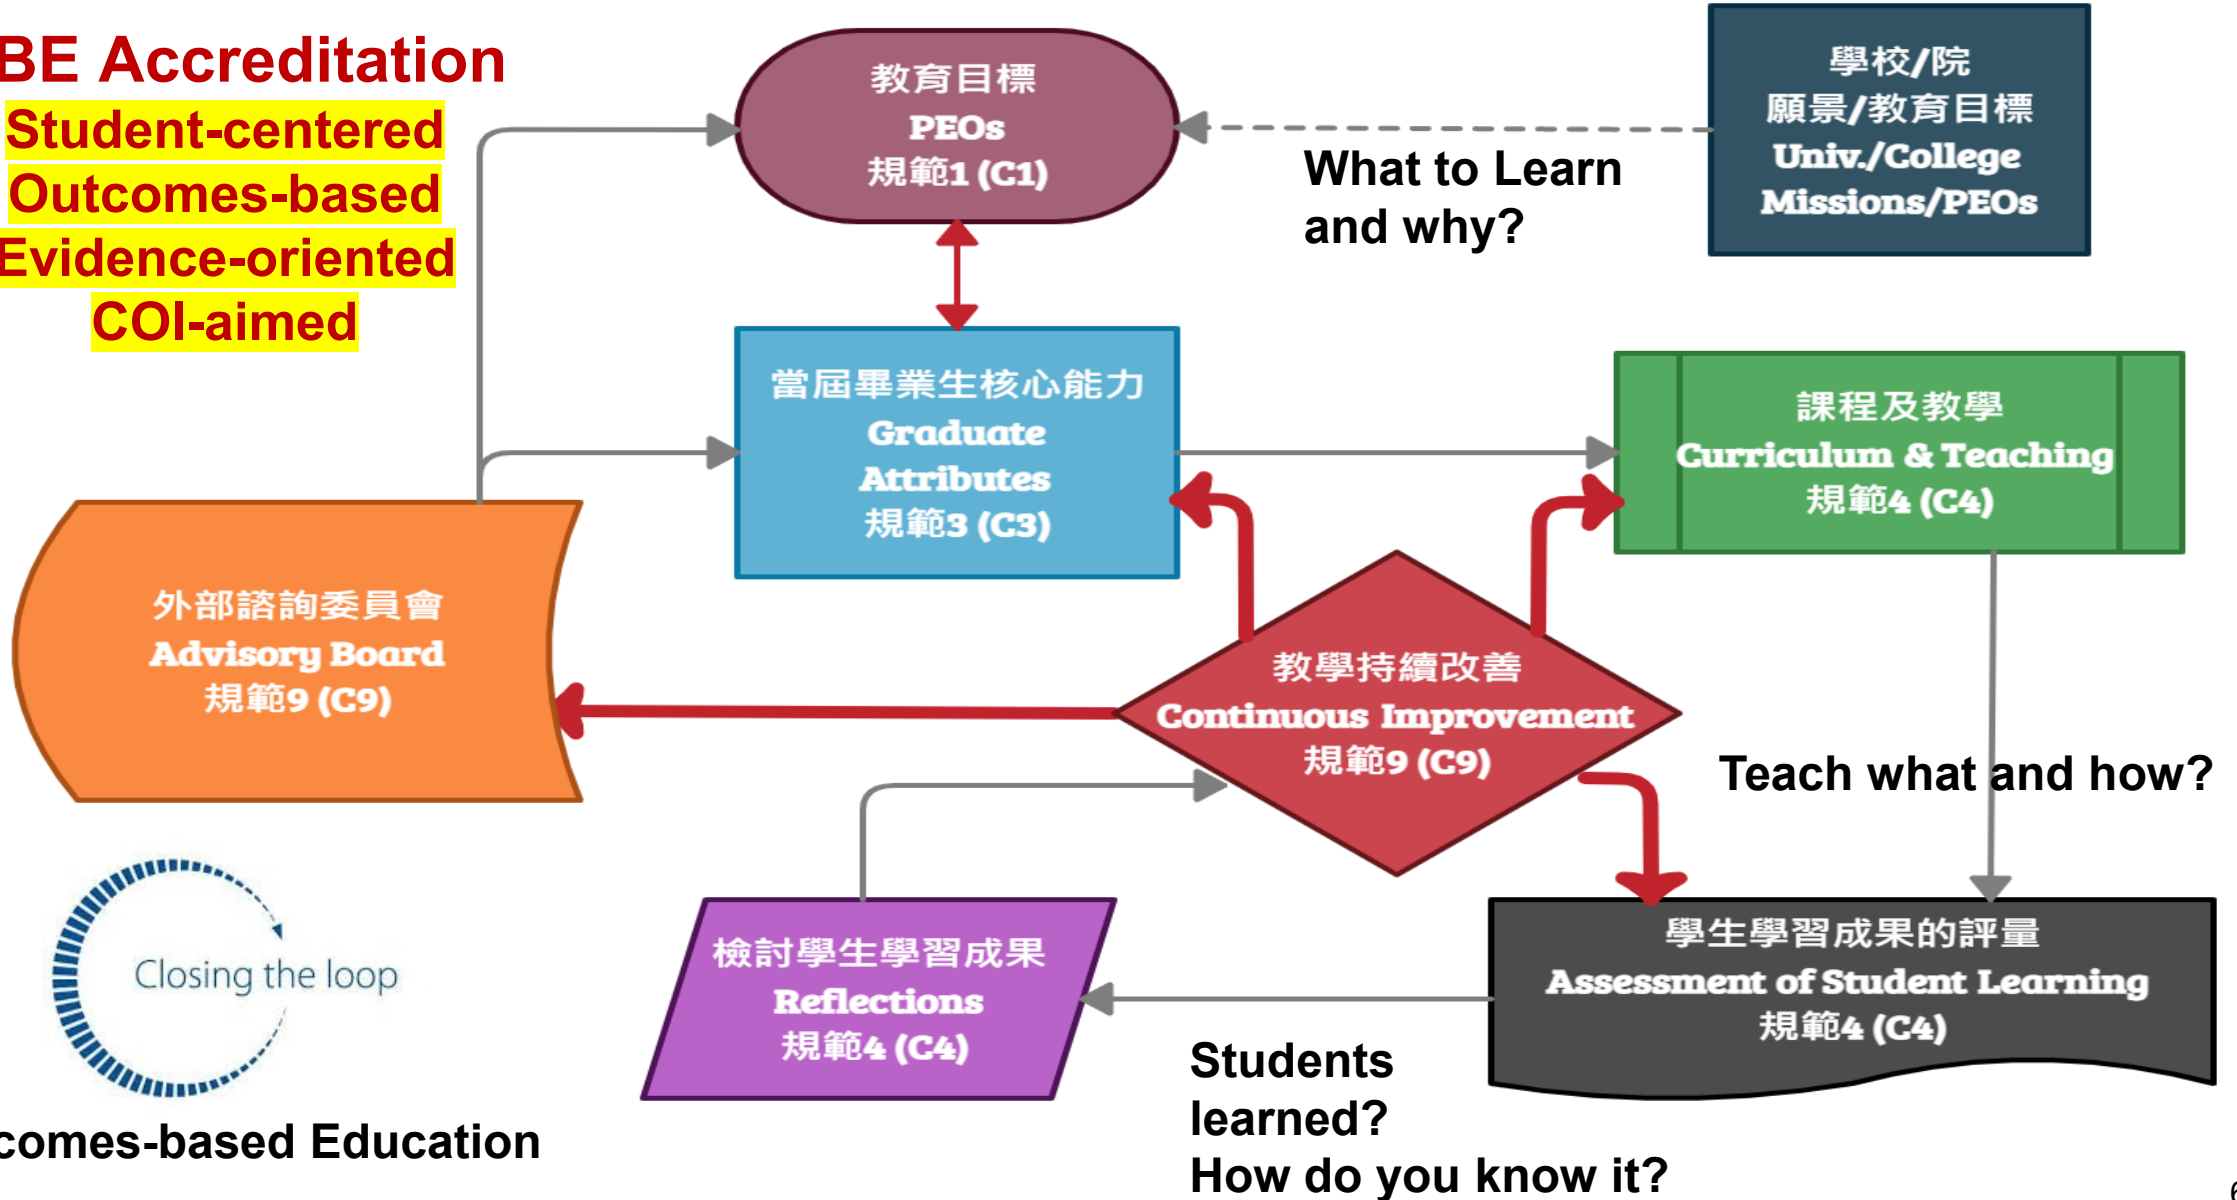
BE Accreditation
Student-centered
Outcomes-based
Evidence-oriented
COI-aimed

教育目標
PEOs
規範1 (C1)

學校/院
願景/教育目標
Univ./College
Missions/PEOs

What to Learn and why?

當屆畢業生核心能力
Graduate Attributes
規範3 (C3)

課程及教學
Curriculum & Teaching
規範4 (C4)

外部諮詢委員會
Advisory Board
規範9 (C9)

教學持續改善
Continuous Improvement
規範9 (C9)

Teach what and how?

Closing the loop

檢討學生學習成果
Reflections
規範4 (C4)

學生學習成果的評量
Assessment of Student Learning
規範4 (C4)

Students learned?
How do you know it?

comes-based Education